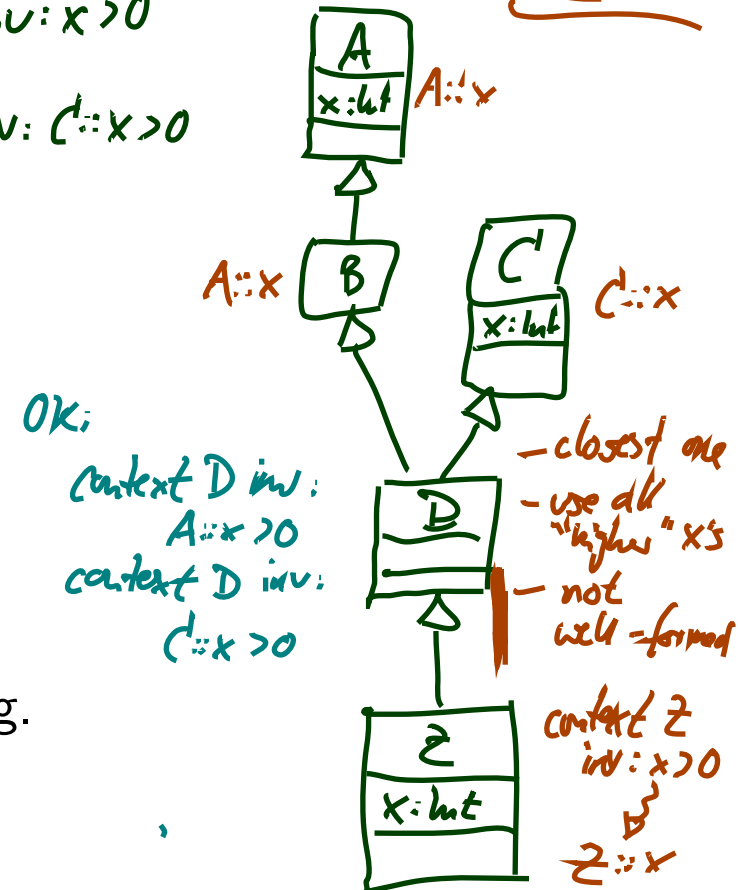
v: x > 0

v: C::x > 0

A

x : Int

A::x

A::x

B

C

x : Int

C::x

OK:

context D inv:
A::x > 0
context D inv:
C::x > 0

D

– closest one
– use all "higher" x's
– not well-formed

g.

Z

x : Int

context Z
inv: x > 0

Z::x